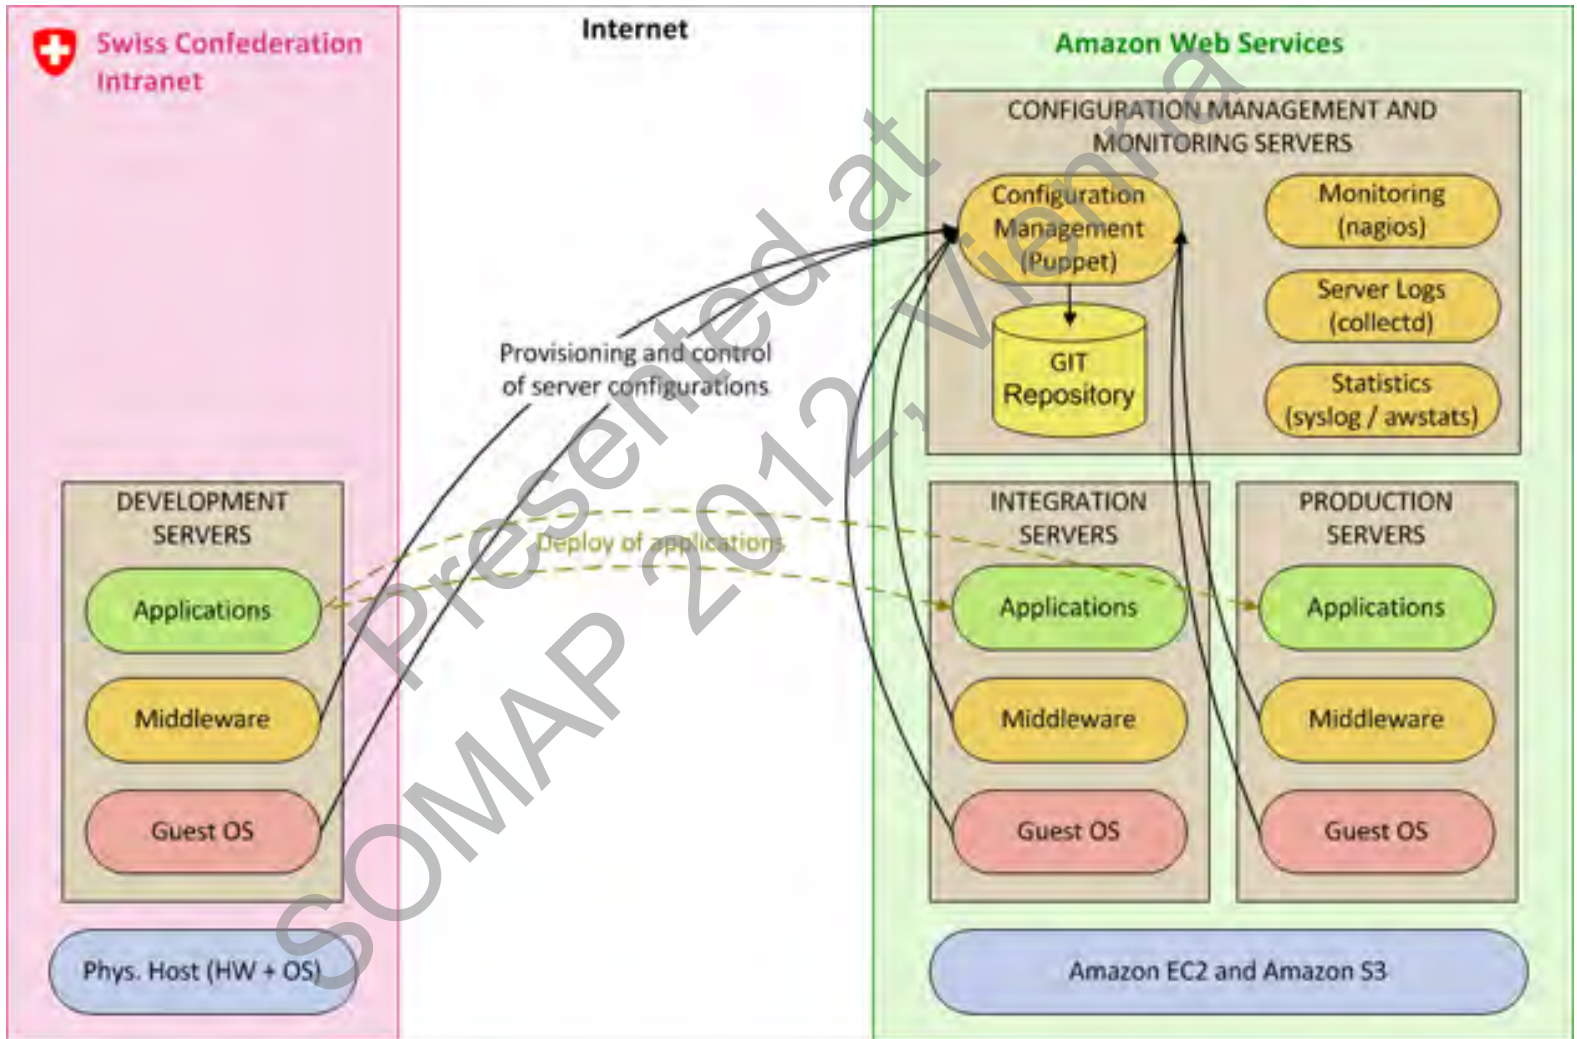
Swiss Confederation Intranet

Internet

Amazon Web Services

CONFIGURATION MANAGEMENT AND MONITORING SERVERS

Configuration Management (Puppet)

Monitoring (nagios)

GIT Repository

Server Logs (collectd)

Statistics (syslog / awstats)

Provisioning and control of server configurations

DEVELOPMENT SERVERS

Applications

Middleware

Guest OS

Deploy of applications

INTEGRATION SERVERS

Applications

Middleware

Guest OS

PRODUCTION SERVERS

Applications

Middleware

Guest OS

Phys. Host (HW + OS)

Amazon EC2 and Amazon S3

Presented at SOMAP 2012, Vienna